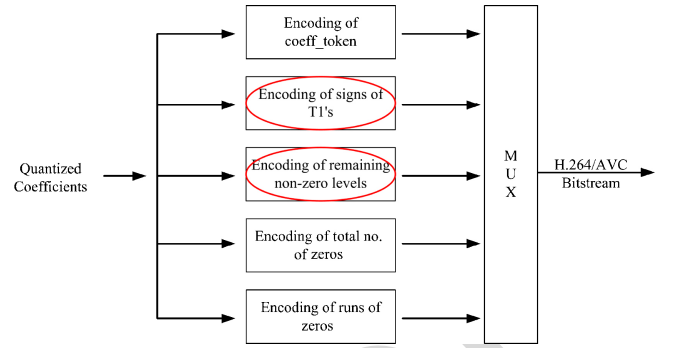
Quantized Coefficients

Encoding of coeff_token

Encoding of signs of T1's

Encoding of remaining non-zero levels

Encoding of total no. of zeros

Encoding of runs of zeros

M
U
X

H.264/AVC Bitstream